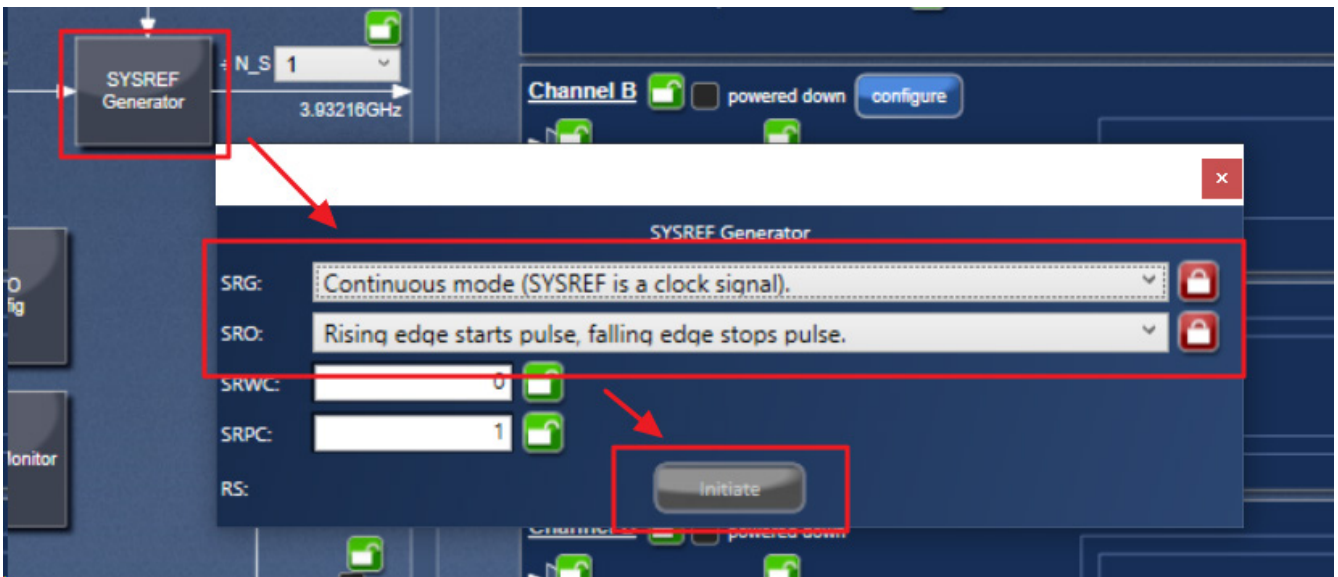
SYSREF Generator

÷N_S 1

3.93216GHz

Channel B powered down configure

O fig

lonitor

×

SYSREF Generator

SRG: Continuous mode (SYSREF is a clock signal).

SRO: Rising edge starts pulse, falling edge stops pulse.

SRWC: 0

SRPC: 1

RS: Initiate

Channel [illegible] powered down